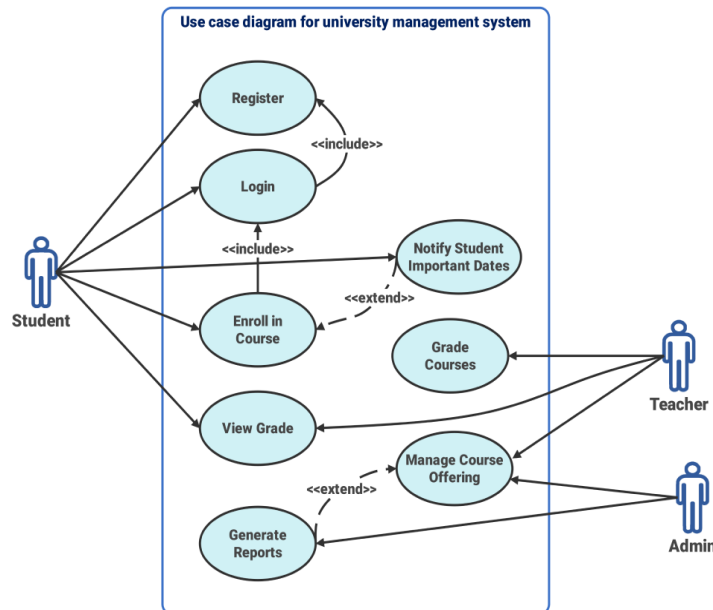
Use case diagram for university management system

Register

<<include>>

Login

<<include>>

Notify Student Important Dates

Student

<<extend>>

Enroll in Course

Grade Courses

Teacher

View Grade

Manage Course Offering

<<extend>>

Generate Reports

Admi